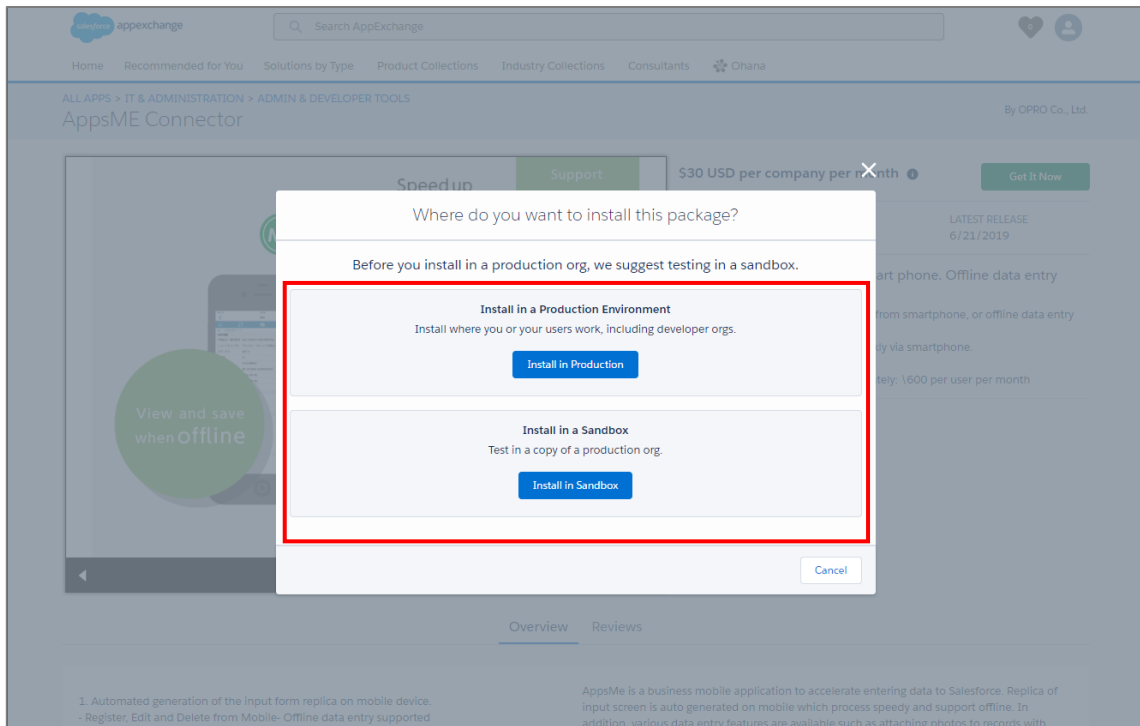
salesforce appexchange

Search AppExchange

Home Recommended for You Solutions by Type Product Collections Industry Collections Consultants Ohana

ALL APPS > IT & ADMINISTRATION > ADMIN & DEVELOPER TOOLS

AppsME Connector

By OPRO Co., Ltd.

Speed up

Support

$30 USD per company per m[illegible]nth

Get It Now

LATEST RELEASE
6/21/2019

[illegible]art phone. Offline data entry

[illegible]from smartphone, or offline data entry

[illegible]y via smartphone.

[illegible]tely: \600 per user per month

View and save when offline

Where do you want to install this package?

Before you install in a production org, we suggest testing in a sandbox.

Install in a Production Environment

Install where you or your users work, including developer orgs.

Install in Production

Install in a Sandbox

Test in a copy of a production org.

Install in Sandbox

Cancel

Overview Reviews

1. Automated generation of the input form replica on mobile device.
- Register, Edit and Delete from Mobile- Offline data entry supported

AppsMe is a business mobile application to accelerate entering data to Salesforce. Replica of input screen is auto generated on mobile which process speedy and support offline. In addition, various data entry features are available such as attaching photos to records with